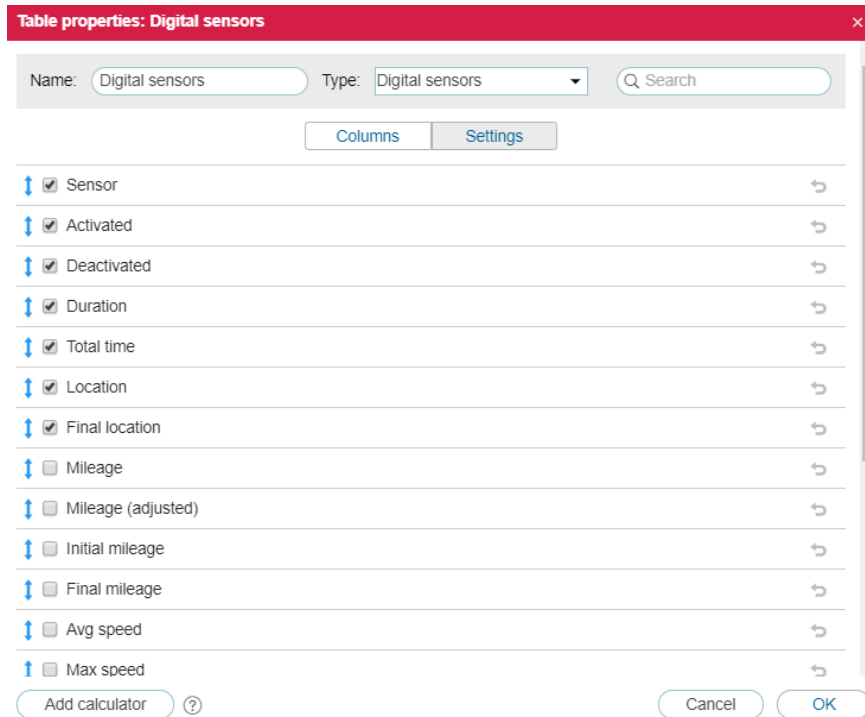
Table properties: Digital sensors ×

Name: Digital sensors Type: Digital sensors Search

Columns Settings

Sensor
Activated
Deactivated
Duration
Total time
Location
Final location
Mileage
Mileage (adjusted)
Initial mileage
Final mileage
Avg speed
Max speed

Add calculator ?

Cancel OK